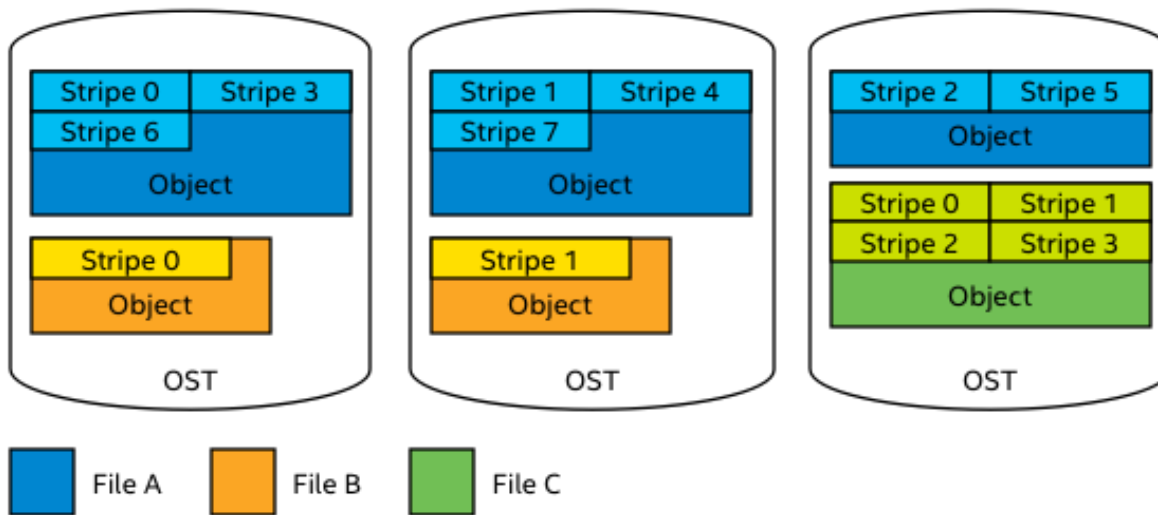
Stripe 0 Stripe 3
Stripe 6
Object

Stripe 0
Object

OST

Stripe 1 Stripe 4
Stripe 7
Object

Stripe 1
Object

OST

Stripe 2 Stripe 5
Object

Stripe 0 Stripe 1
Stripe 2 Stripe 3
Object

OST

File A File B File C